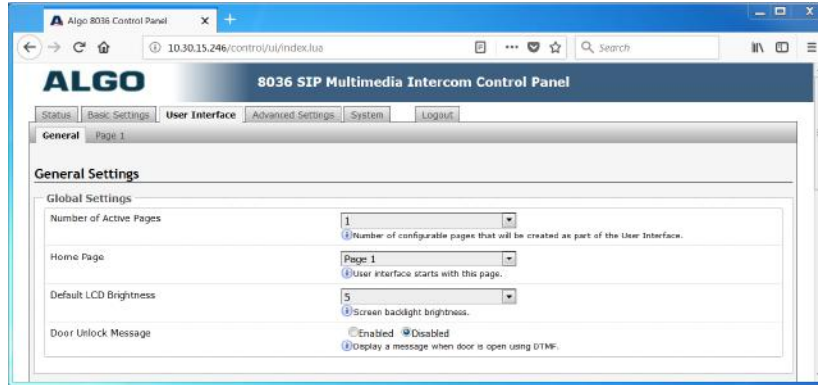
Algo 8036 Control Panel

10.30.15.246/control/ui/index.lua

Search

ALGO

8036 SIP Multimedia Intercom Control Panel

Status | Basic Settings | User Interface | Advanced Settings | System | Logout

General | Page 1

General Settings

Global Settings

| | |
|---|---|
| Number of Active Pages | 1 ⓘNumber of configurable pages that will be created as part of the User Interface. |
| Home Page | Page 1 ⓘUser interface starts with this page. |
| Default LCD Brightness | 5 ⓘScreen backlight brightness. |
| Door Unlock Message | Enabled Disabled ⓘDisplay a message when door is open using DTMF. |